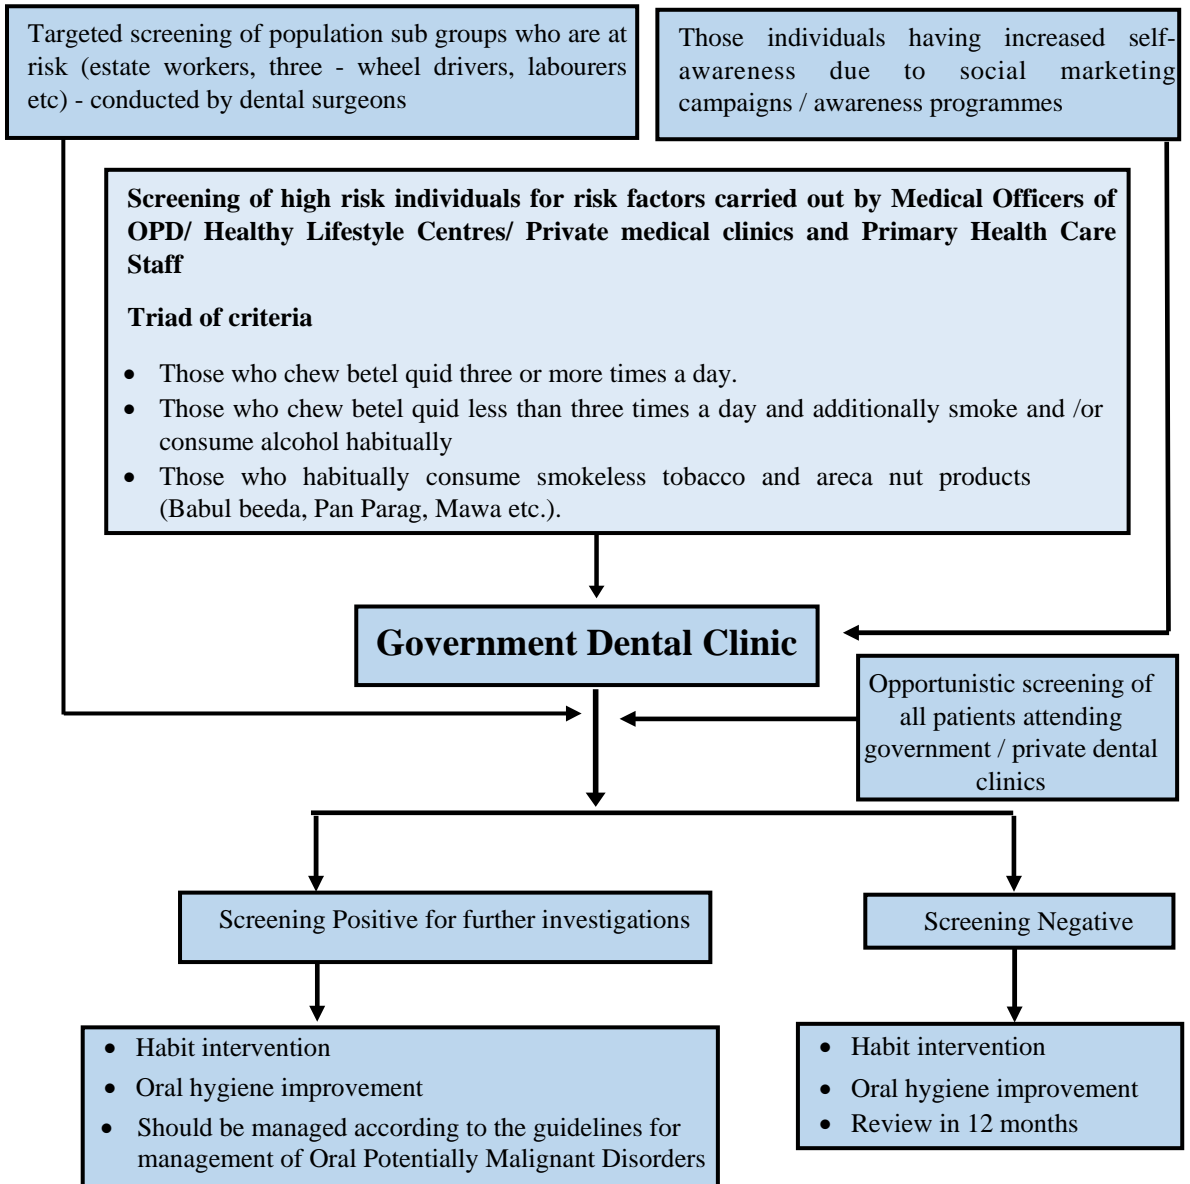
Targeted screening of population sub groups who are at risk (estate workers, three - wheel drivers, labourers etc) - conducted by dental surgeons

Those individuals having increased self-awareness due to social marketing campaigns / awareness programmes

**Screening of high risk individuals for risk factors carried out by Medical Officers of OPD/ Healthy Lifestyle Centres/ Private medical clinics and Primary Health Care Staff**

**Triad of criteria**

- Those who chew betel quid three or more times a day.
- Those who chew betel quid less than three times a day and additionally smoke and /or consume alcohol habitually
- Those who habitually consume smokeless tobacco and areca nut products (Babul beeda, Pan Parag, Mawa etc.).

Government Dental Clinic

Opportunistic screening of all patients attending government / private dental clinics

Screening Positive for further investigations

Screening Negative

- Habit intervention
- Oral hygiene improvement
- Should be managed according to the guidelines for management of Oral Potentially Malignant Disorders

- Habit intervention
- Oral hygiene improvement
- Review in 12 months